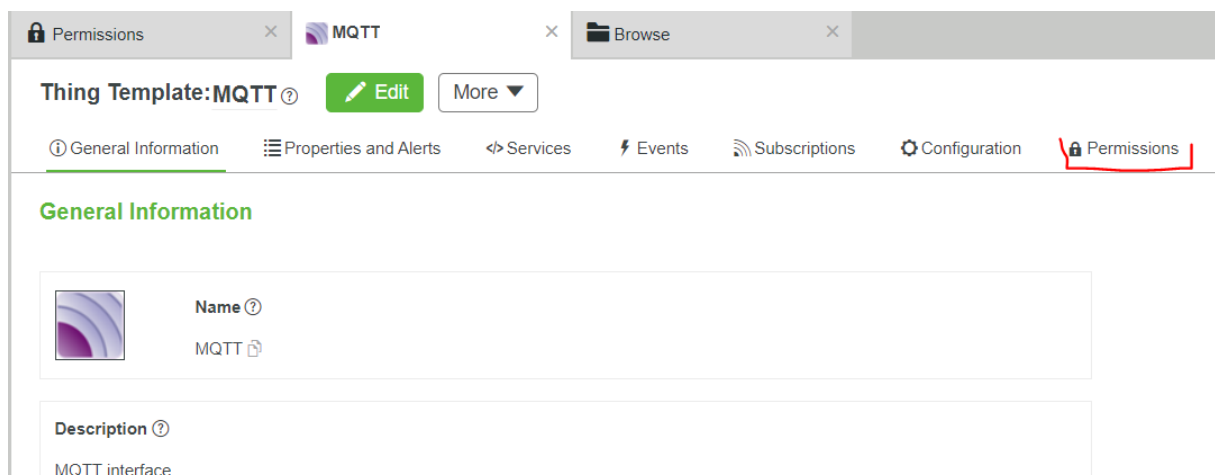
Permissions ×
MQTT ×
Browse ×

Thing Template: MQTT ?
Edit
More ▼

General Information
Properties and Alerts
Services
Events
Subscriptions
Configuration
Permissions

General Information

Name ?
MQTT

Description ?
MQTT interface